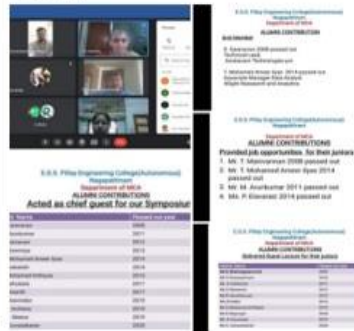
S.G.S. Pillay Engineering College(Autonomous)
Nagapattinam
Department of MCA
ALUMNI CONTRIBUTIONS
Acted as chief guest for our Symposiu

| Name | Passed out year |
|---|---|
| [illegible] | 2008 |
| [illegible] | 2011 |
| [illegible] | 2013 |
| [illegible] | 2013 |
| Mohamed Anwar Ayaz | 2014 |
| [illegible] | 2014 |
| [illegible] | 2015 |
| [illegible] | 2017 |
| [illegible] | 2017 |
| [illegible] | 2018 |
| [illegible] | 2019 |
| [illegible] | 2019 |
| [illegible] | 2020 |

S.G.S. Pillay Engineering College(Autonomous)
Nagapattinam
Department of MCA
ALUMNI CONTRIBUTION
GUIDANCE
R. Saravanan 2008 passed out
Technical Lead
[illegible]
T. Mohamed Anwar Ayaz 2014 passed out
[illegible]
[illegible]

S.G.S. Pillay Engineering College(Autonomous)
Nagapattinam
Department of MCA
ALUMNI CONTRIBUTIONS
Provided job opportunities for their juniors
1. Mr. T. Manivannan 2008 passed out
2. Mr. T. Mohamed Anwar Ayaz 2014 passed out
3. Mr. M. Arunkumar 2011 passed out
4. Ms. P. Eswaran 2014 passed out

S.G.S. Pillay Engineering College(Autonomous)
Nagapattinam
Department of MCA
ALUMNI CONTRIBUTIONS
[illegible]
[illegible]